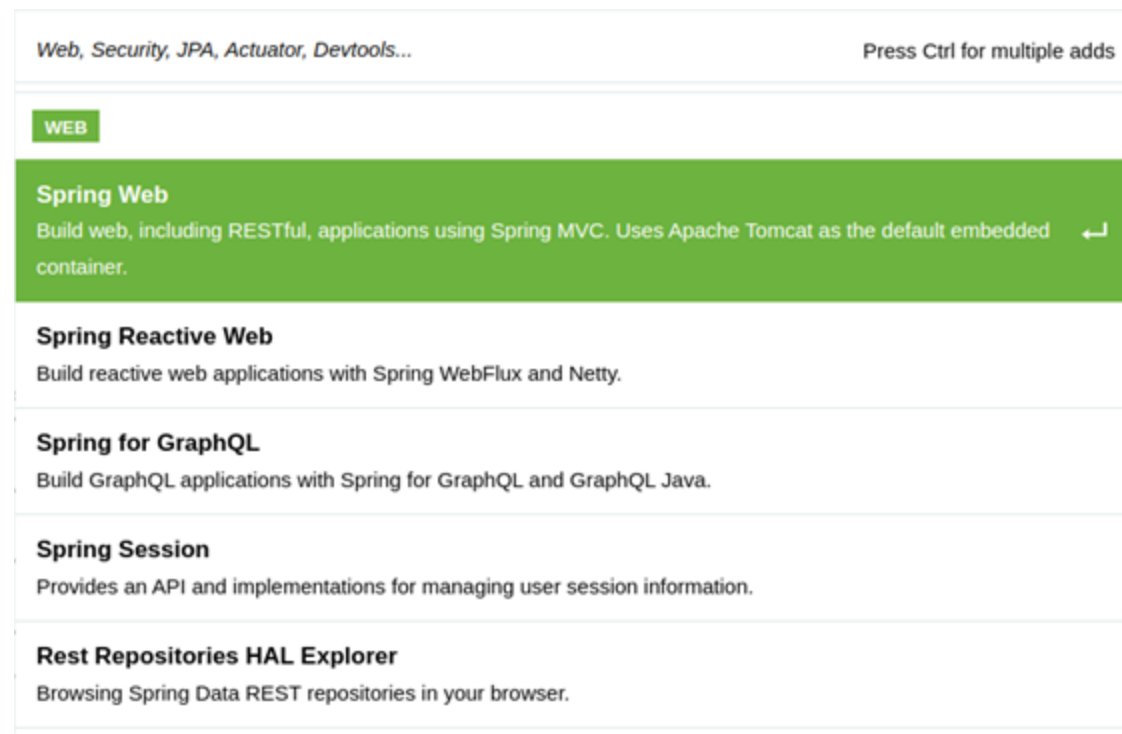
Web, Security, JPA, Actuator, Devtools...

Press Ctrl for multiple adds

WEB

Spring Web

Build web, including RESTful, applications using Spring MVC. Uses Apache Tomcat as the default embedded container.

Spring Reactive Web

Build reactive web applications with Spring WebFlux and Netty.

Spring for GraphQL

Build GraphQL applications with Spring for GraphQL and GraphQL Java.

Spring Session

Provides an API and implementations for managing user session information.

Rest Repositories HAL Explorer

Browsing Spring Data REST repositories in your browser.